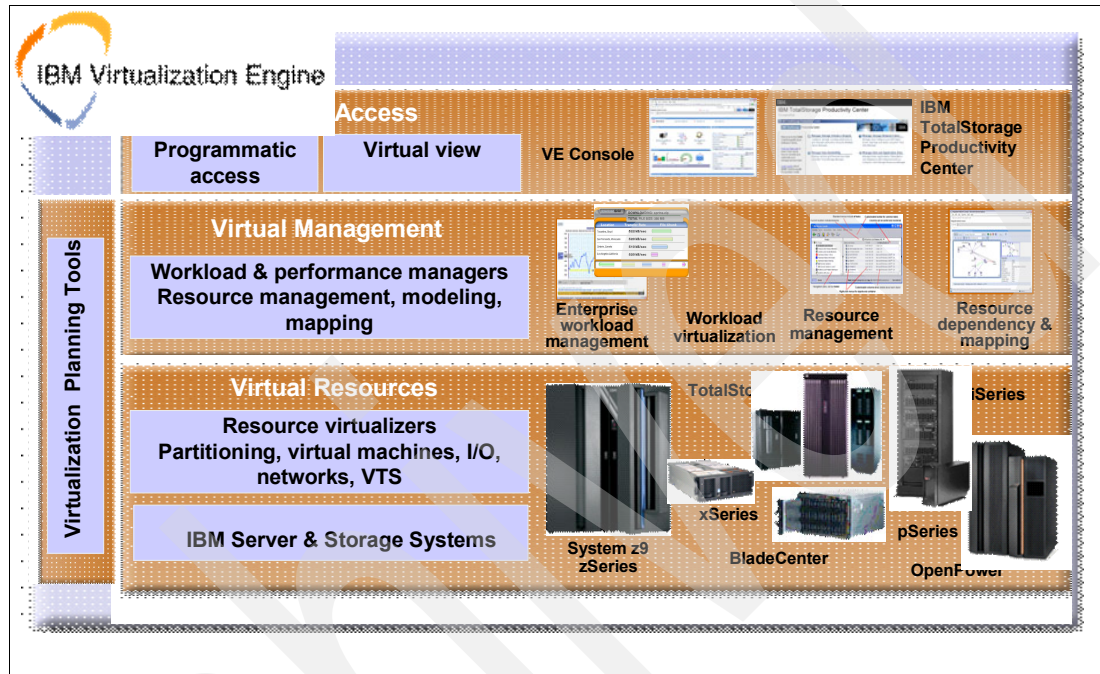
IBM Virtualization Engine

Access

Programmatic access

Virtual view

VE Console

IBM TotalStorage Productivity Center

Virtualization Planning Tools

Virtual Management

Workload & performance managers Resource management, modeling, mapping

Enterprise workload management

Workload virtualization

Resource management

Resource dependency & mapping

Virtual Resources

Resource virtualizers Partitioning, virtual machines, I/O, networks, VTS

IBM Server & Storage Systems

TotalSto

iSeries

xSeries

System z9 zSeries

BladeCenter

pSeries

OpenPower